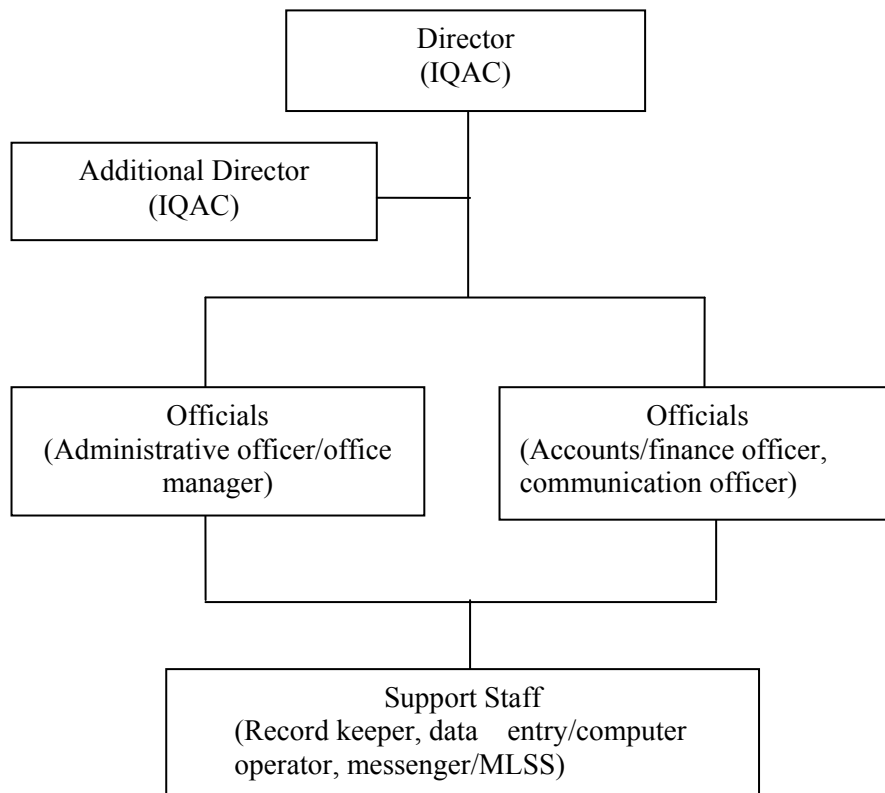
Director
(IQAC)

Additional Director
(IQAC)

Officials
(Administrative officer/office manager)

Officials
(Accounts/finance officer, communication officer)

Support Staff
(Record keeper, data entry/computer operator, messenger/MLSS)